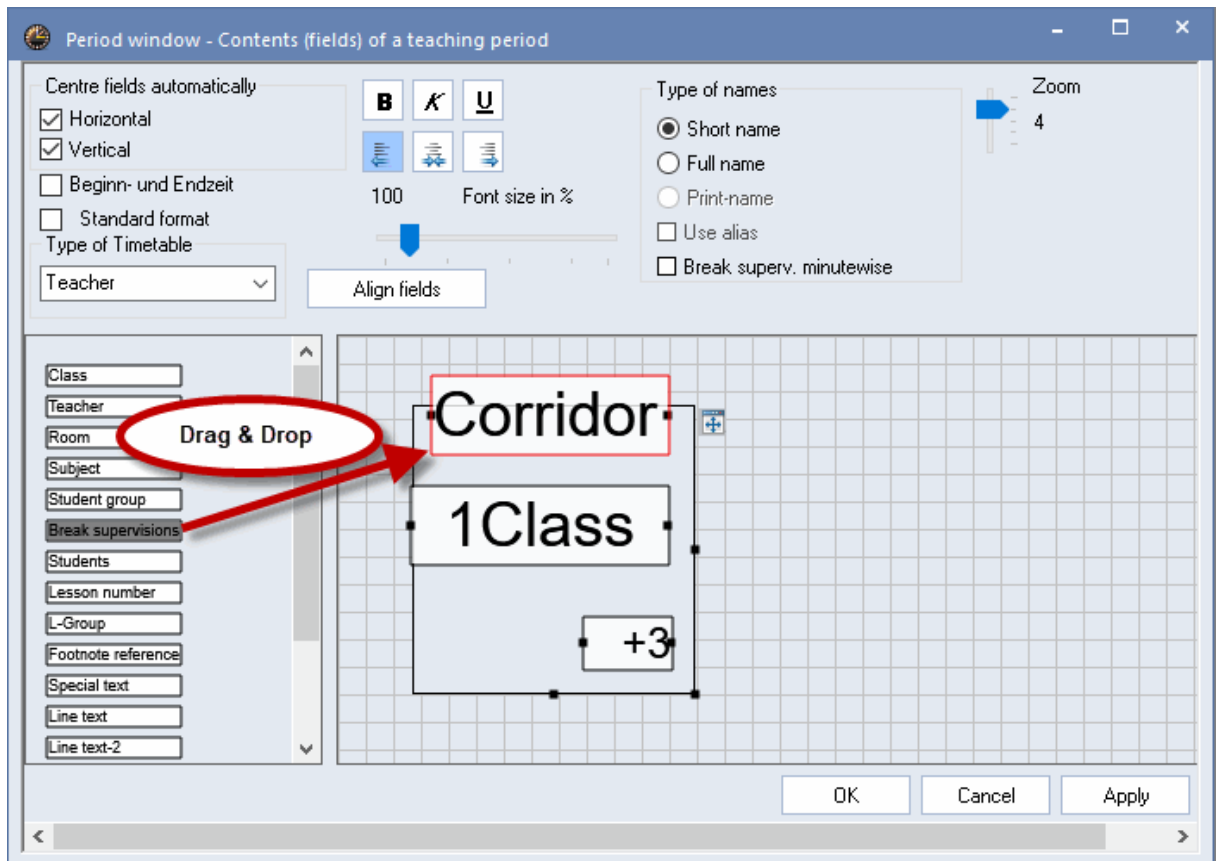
Period window - Contents (fields) of a teaching period

Centre fields automatically
Horizontal
Vertical
Beginn- und Endzeit
Standard format
Type of Timetable
Teacher

B K U

100 Font size in %

Align fields

Type of names
Short name
Full name
Print-name
Use alias
Break superv. minutewise

Zoom
4

Class
Teacher
Room
Subject
Student group
Break supervisions
Students
Lesson number
L-Group
Footnote reference
Special text
Line text
Line text-2

Drag & Drop

Corridor
1Class
+3

OK Cancel Apply